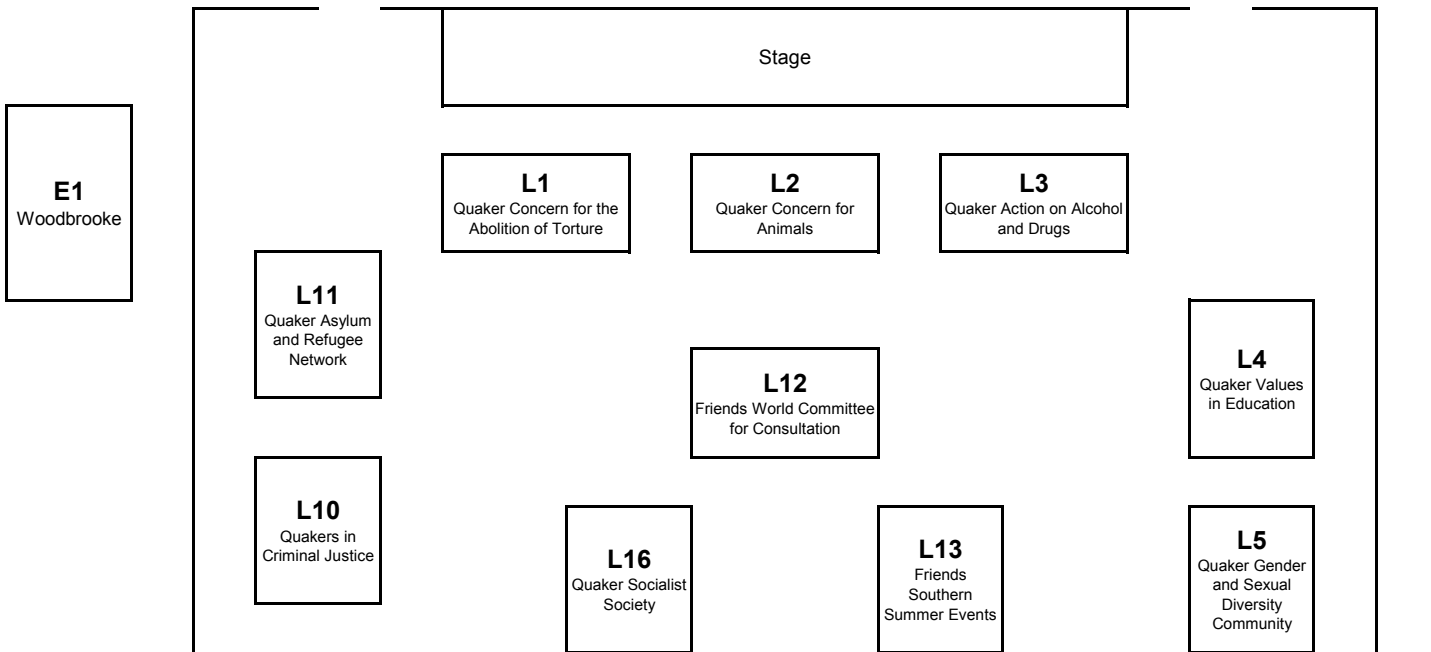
Stage

E1
Woodbrooke

L1
Quaker Concern for the Abolition of Torture

L2
Quaker Concern for Animals

L3
Quaker Action on Alcohol and Drugs

L11
Quaker Asylum and Refugee Network

L12
Friends World Committee for Consultation

L4
Quaker Values in Education

L10
Quakers in Criminal Justice

L16
Quaker Socialist Society

L13
Friends Southern Summer Events

L5
Quaker Gender and Sexual Diversity Community